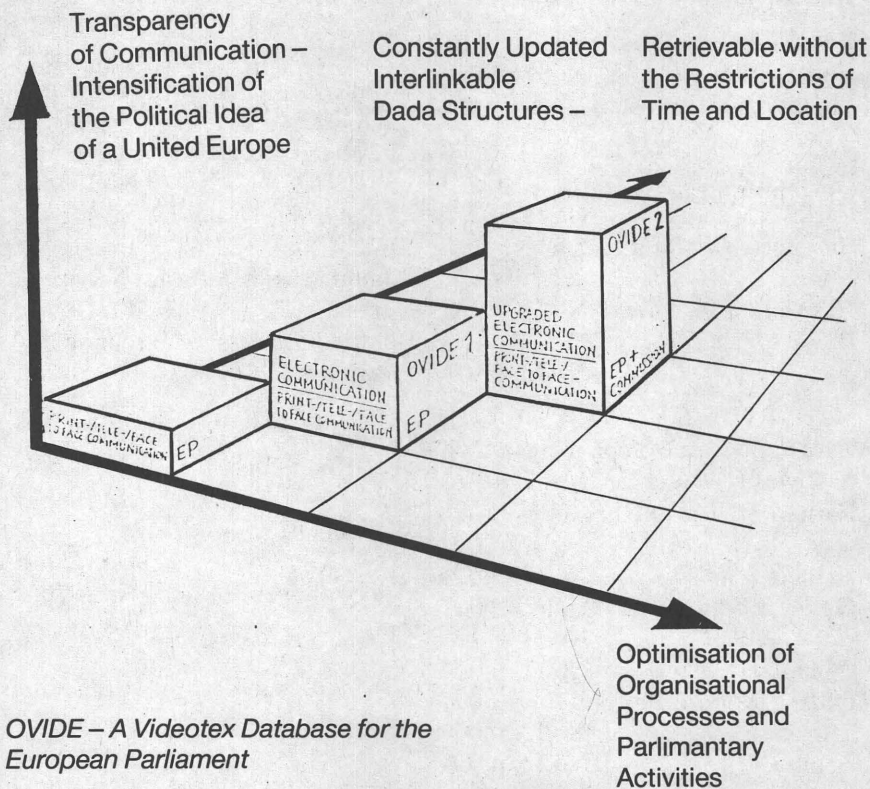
Transparency of Communication – Intensification of the Political Idea of a United Europe

Constantly Updated Interlinkable Dada Structures –

Retrievable without the Restrictions of Time and Location

PRINT-/TELE-/FACE TO FACE COMMUNICATION

EP

ELECTRONIC COMMUNICATION

PRINT-/TELE-/FACE TO FACE COMMUNICATION

OVIDE 1

EP

UPGRADED ELECTRONIC COMMUNICATION

PRINT-/TELE-/FACE TO FACE-COMMUNICATION

OVIDE 2

EP + COMMISSION

Optimisation of Organisational Processes and Parlimantary Activities

OVIDE – A Videotex Database for the European Parliament